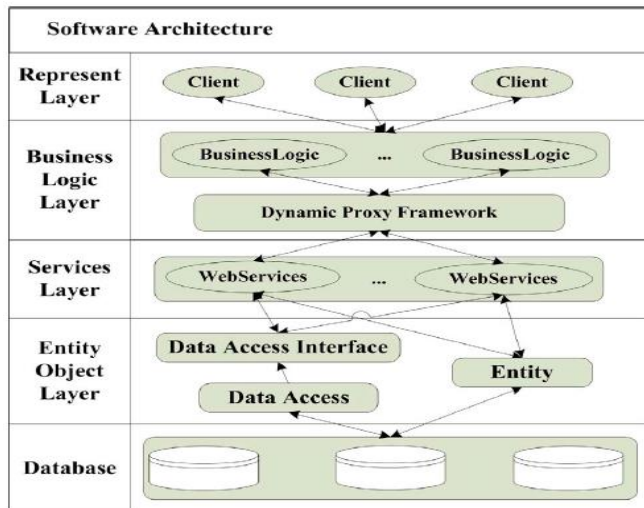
Software Architecture

Represent Layer

Client

Client

Client

Business Logic Layer

BusinessLogic

...

BusinessLogic

Dynamic Proxy Framework

Services Layer

WebServices

...

WebServices

Entity Object Layer

Data Access Interface

Entity

Data Access

Database